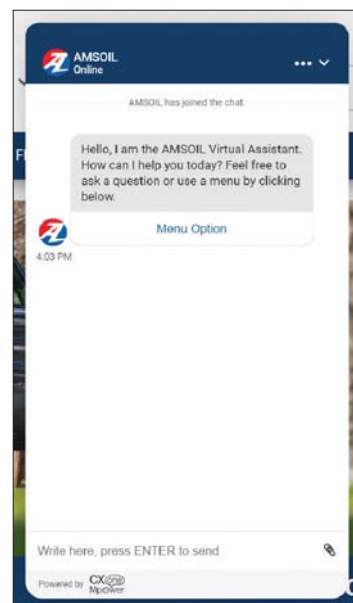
AMSOIL
Online

AMSOIL has joined the chat.

Hello, I am the AMSOIL Virtual Assistant. How can I help you today? Feel free to ask a question or use a menu by clicking below.

Menu Option

4:03 PM

Write here, press ENTER to send

Powered by CX MpOwer